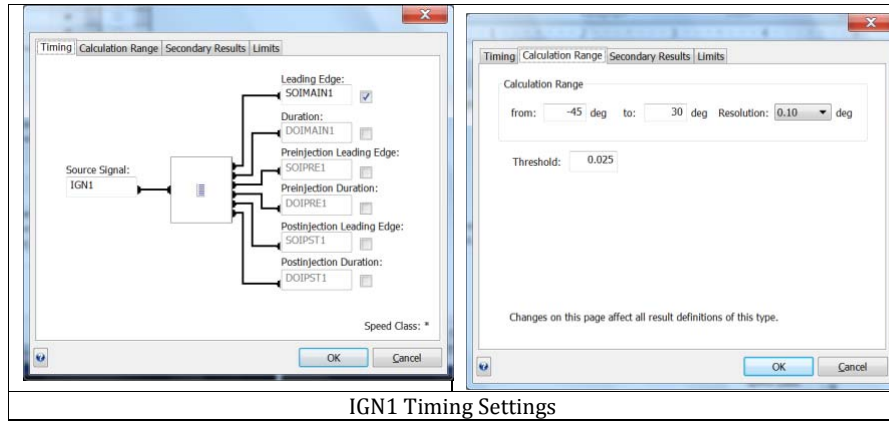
Timing | Calculation Range | Secondary Results | Limits

Leading Edge:
SOIMAIN1
Duration:
DOIMAIN1
Source Signal:
IGN1
Preinjection Leading Edge:
SOIPRE1
Preinjection Duration:
DOIPRE1
Postinjection Leading Edge:
SOIPST1
Postinjection Duration:
DOIPST1

Speed Class: *

OK | Cancel

Timing | Calculation Range | Secondary Results | Limits

Calculation Range
from: -45 deg to: 30 deg Resolution: 0.10 deg

Threshold: 0.025

Changes on this page affect all result definitions of this type.

OK | Cancel

IGN1 Timing Settings